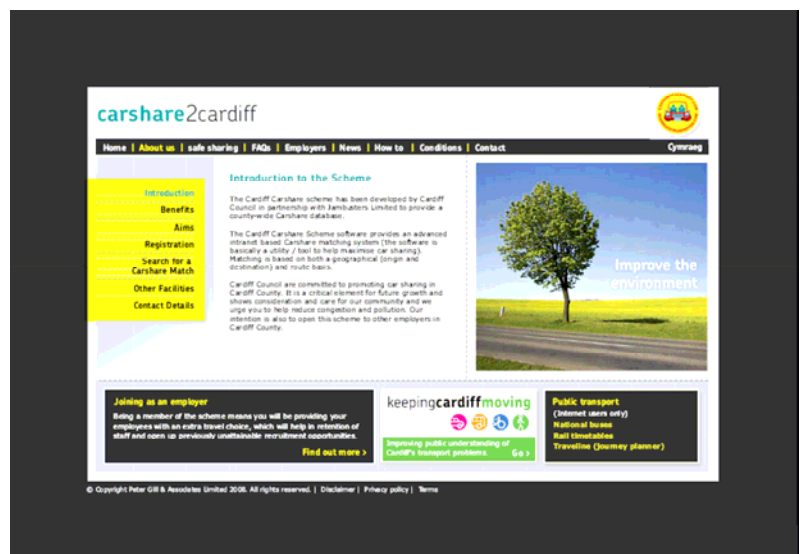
carshare2cardiff

Home | About us | safe sharing | FAQs | Employers | News | How to | Conditions | Contact

Cymraeg

Introduction
Benefits
Aims
Registration
Search for a Carshare Match
Other Facilities
Contact Details

Introduction to the Scheme

The Cardiff Carshare scheme has been developed by Cardiff Council in partnership with Jambusters Limited to provide a county-wide Carshare database.

The Cardiff Carshare Scheme software provides an advanced intranet based Carshare matching system (the software is basically a utility / tool to help maximise car sharing). Matching is based on both a geographical (origin and destination) and route basis.

Cardiff Council are committed to promoting car sharing in Cardiff County. It is a critical element for future growth and shows consideration and care for our community and we urge you to help reduce congestion and pollution. Our intention is also to open this scheme to other employers in Cardiff County.

Improve the environment

Joining as an employer

Being a member of the scheme means you will be providing your employees with an extra travel choice, which will help in retention of staff and open up previously unattainable recruitment opportunities.

Find out more >

keepingcardiffmoving

Improving public understanding of Cardiff's transport problems.

Go >

Public transport
(Internet users only)
National buses
Rail timetables
Traveline (Journey planner)

© Copyright Peter Gill & Associates Limited 2008. All rights reserved. | Disclaimer | Privacy policy | Terms